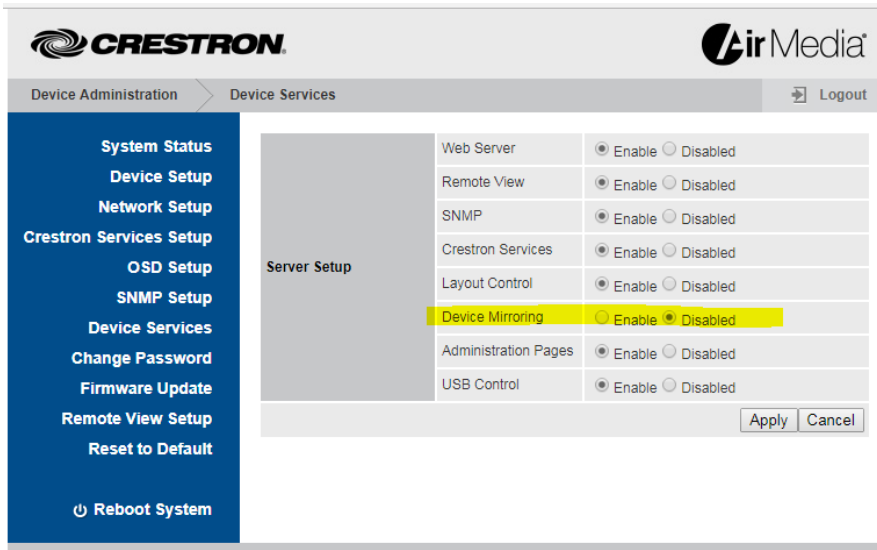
CRESTRON.

AirMedia

Device Administration Device Services

Logout

System Status
Device Setup
Network Setup
Crestron Services Setup
OSD Setup
SNMP Setup
Device Services
Change Password
Firmware Update
Remote View Setup
Reset to Default

Reboot System

| Server Setup | Web Server | Enable Disabled |
|---|---|---|
| | Remote View | Enable Disabled |
| | SNMP | Enable Disabled |
| | Crestron Services | Enable Disabled |
| | Layout Control | Enable Disabled |
| | Device Mirroring | Enable Disabled |
| | Administration Pages | Enable Disabled |
| | USB Control | Enable Disabled |

Apply Cancel